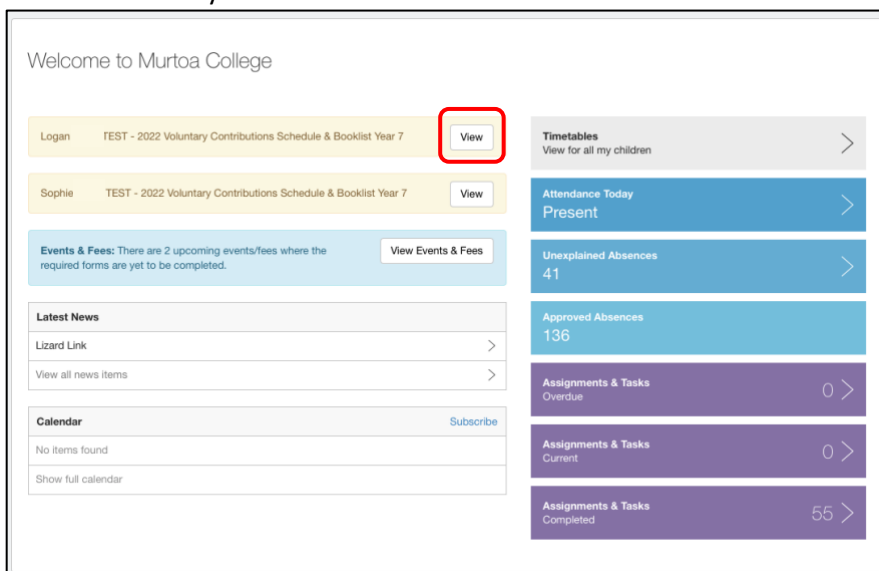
Welcome to Murtoa College

Logan TEST - 2022 Voluntary Contributions Schedule & Booklist Year 7 View

Sophie TEST - 2022 Voluntary Contributions Schedule & Booklist Year 7 View

Events & Fees: There are 2 upcoming events/fees where the required forms are yet to be completed. View Events & Fees

Latest News

Lizard Link

View all news items

Calendar Subscribe

No items found

Show full calendar

Timetables
View for all my children

Attendance Today
Present

Unexplained Absences
41

Approved Absences
136

Assignments & Tasks
Overdue 0

Assignments & Tasks
Current 0

Assignments & Tasks
Completed 55